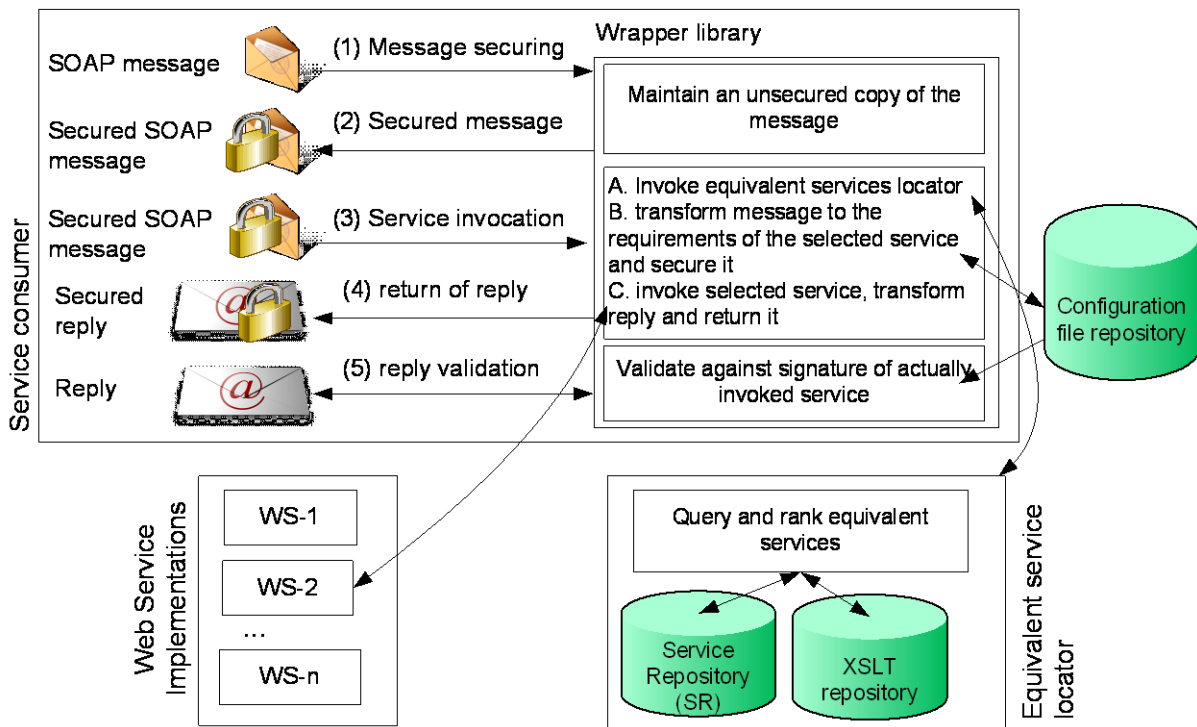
Service consumer

SOAP message

(1) Message securing

Wrapper library

Maintain an unsecured copy of the message

Secured SOAP message

(2) Secured message

Secured SOAP message

(3) Service invocation

A. Invoke equivalent services locator
B. transform message to the requirements of the selected service and secure it
C. invoke selected service, transform reply and return it

Secured reply

(4) return of reply

Reply

(5) reply validation

Validate against signature of actually invoked service

Configuration file repository

Web Service Implementations

WS-1

WS-2

...

WS-n

Query and rank equivalent services

Service Repository (SR)

XSLT repository

Equivalent service locator